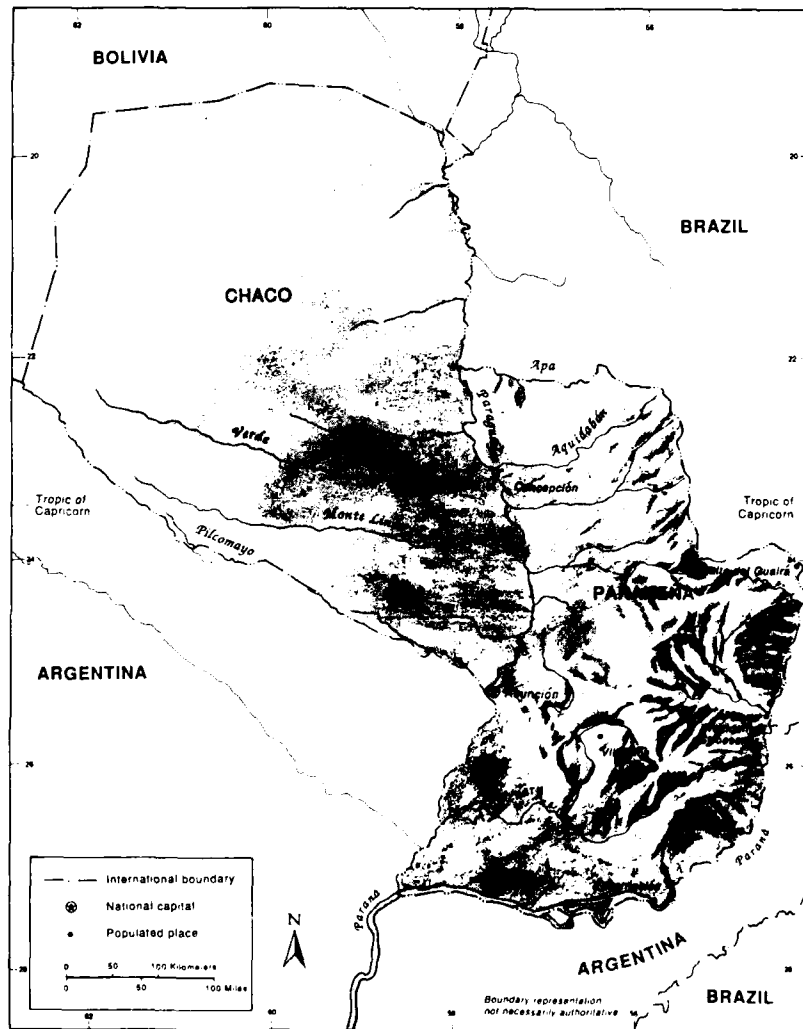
62
60
58
56

BOLIVIA

20
20

BRAZIL

CHACO

22
22

Apa

Paraguay

Aquidabán

Verde

Concepción

Tropic of Capricorn

Tropic of Capricorn

Monte Lindo

Pilcomayo

24
24

Salto del Guairá

PARAGUAY

ARGENTINA

Asunción

26
26

Paraná

— · — International boundary

⊛ National capital

• Populated place

0 50 100 Kilometers

0 50 100 Miles

N

Paraná

ARGENTINA

28
28

Boundary representation not necessarily authoritative

BRAZIL

62
60
58
56